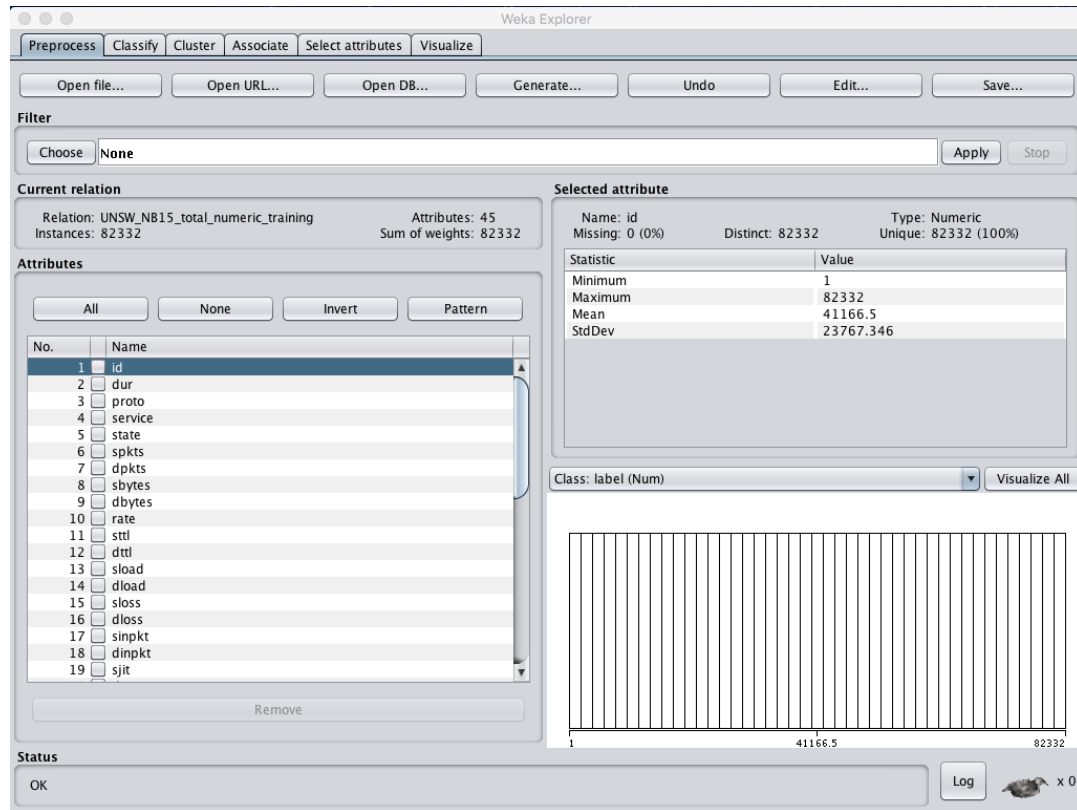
Weka Explorer

Preprocess | Classify | Cluster | Associate | Select attributes | Visualize

Open file... | Open URL... | Open DB... | Generate... | Undo | Edit... | Save...

Filter

Choose None | Apply | Stop

Current relation

Relation: UNSW_NB15_total_numeric_training
Instances: 82332
Attributes: 45
Sum of weights: 82332

Attributes

All | None | Invert | Pattern

| No. | Name |
|---|---|
| 1 | id |
| 2 | dur |
| 3 | proto |
| 4 | service |
| 5 | state |
| 6 | spkts |
| 7 | dpkts |
| 8 | sbytes |
| 9 | dbytes |
| 10 | rate |
| 11 | sttl |
| 12 | dttl |
| 13 | sload |
| 14 | dload |
| 15 | sloss |
| 16 | dloss |
| 17 | sinpkt |
| 18 | dinpkt |
| 19 | sjit |

Remove

Selected attribute

Name: id
Missing: 0 (0%)
Distinct: 82332
Type: Numeric
Unique: 82332 (100%)

| Statistic | Value |
|---|---|
| Minimum | 1 |
| Maximum | 82332 |
| Mean | 41166.5 |
| StdDev | 23767.346 |

Class: label (Num) | Visualize All

1 | 41166.5 | 82332

Status

OK

Log | x 0